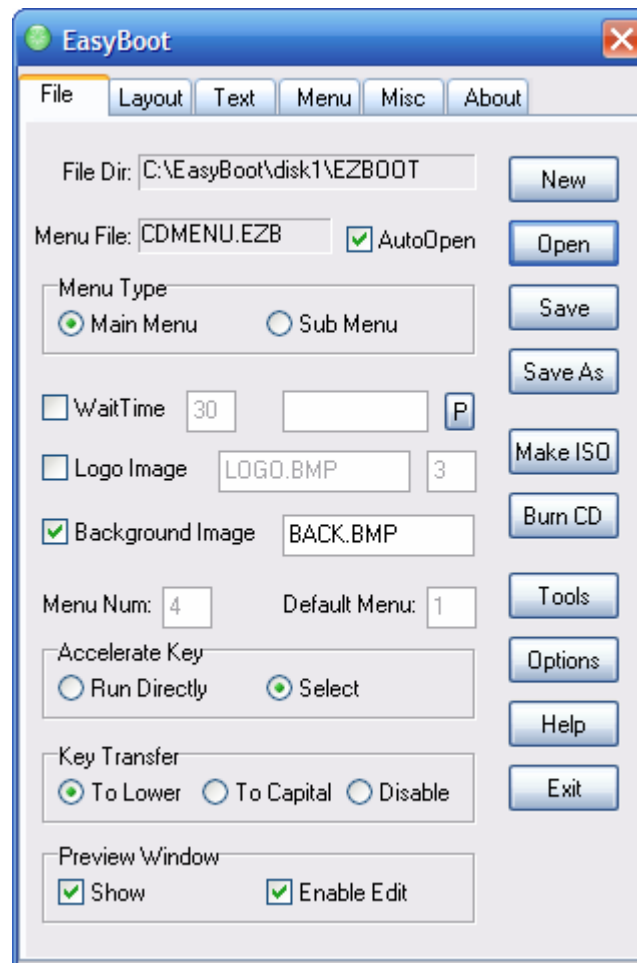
EasyBoot

File | Layout | Text | Menu | Misc | About

File Dir: C:\EasyBoot\disk1\EZBOOT

Menu File: CDMENU.EZB

AutoOpen

Menu Type

Main Menu

Sub Menu

WaitTime 30

P

Logo Image LOGO.BMP 3

Background Image BACK.BMP

Menu Num: 4

Default Menu: 1

Accelerate Key

Run Directly

Select

Key Transfer

To Lower

To Capital

Disable

Preview Window

Show

Enable Edit

New

Open

Save

Save As

Make ISO

Burn CD

Tools

Options

Help

Exit